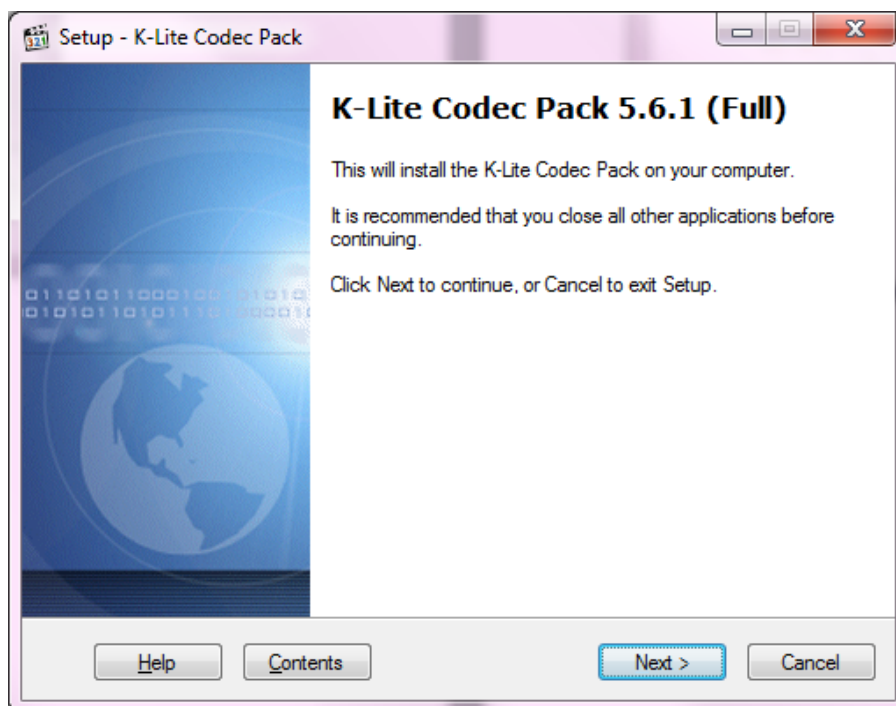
Setup - K-Lite Codec Pack

K-Lite Codec Pack 5.6.1 (Full)

This will install the K-Lite Codec Pack on your computer.

It is recommended that you close all other applications before continuing.

Click Next to continue, or Cancel to exit Setup.

Help
Contents
Next >
Cancel